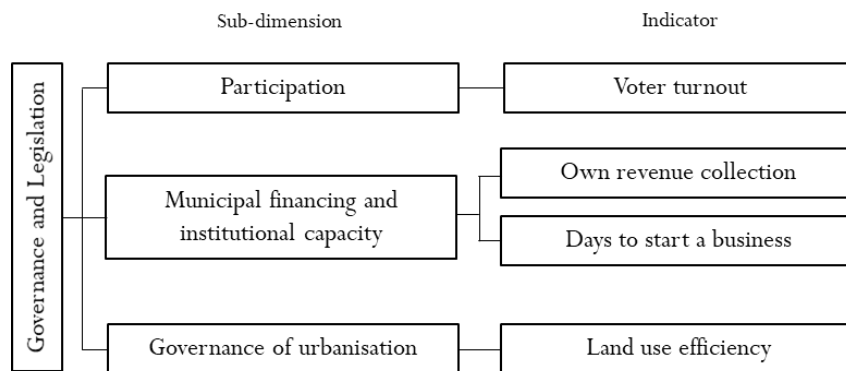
Sub-dimension

Indicator

Governance and Legislation

Participation

Voter turnout

Municipal financing and institutional capacity

Own revenue collection

Days to start a business

Governance of urbanisation

Land use efficiency